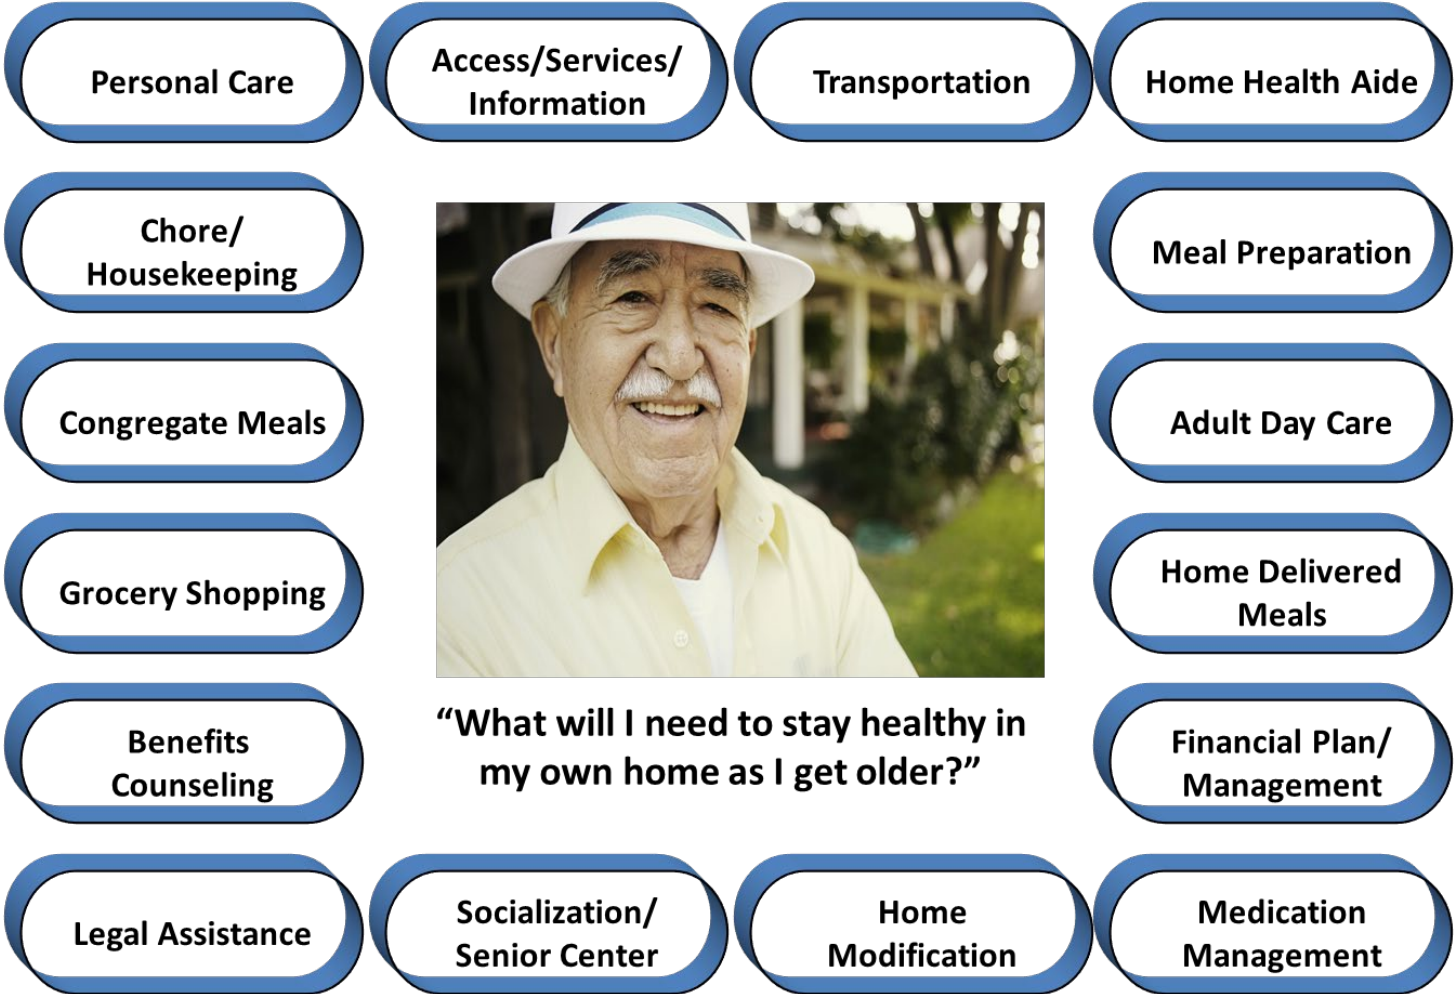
Personal Care

Access/Services/ Information

Transportation

Home Health Aide

Chore/ Housekeeping

Meal Preparation

Congregate Meals

Adult Day Care

Grocery Shopping

Home Delivered Meals

Benefits Counseling

“What will I need to stay healthy in my own home as I get older?”

Financial Plan/ Management

Legal Assistance

Socialization/ Senior Center

Home Modification

Medication Management